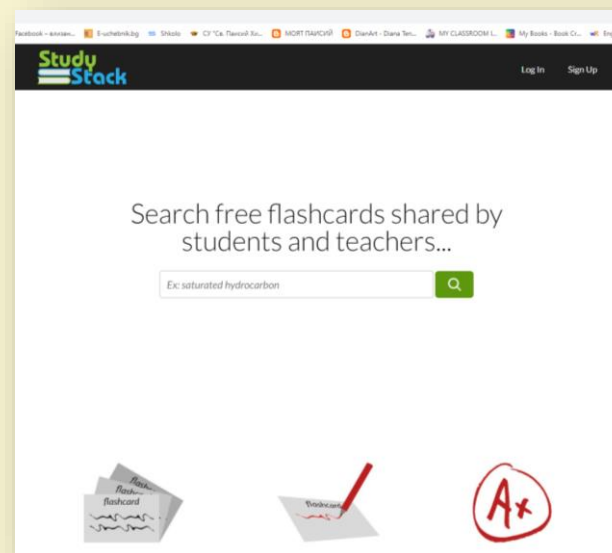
Facebook – влизан... E-uchebnik.bg Shkolo СУ "Св. Паисий Хи... МОЯТ ПАИСИЙ DianArt - Diana Ten... MY CLASSROOM I... My Books - Book Cr...

Study Stack

Log In Sign Up

Search free flashcards shared by students and teachers...

Ex: saturated hydrocarbon

flashcard flashcard flashcard

A+